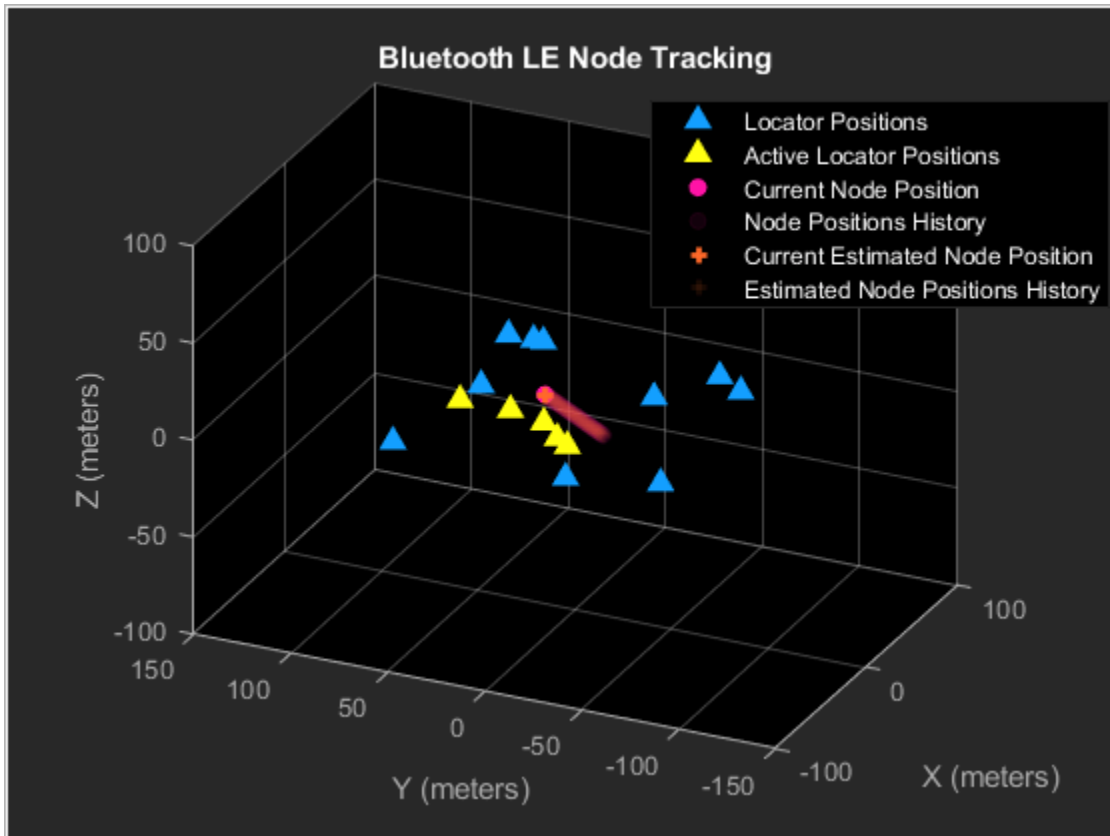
Bluetooth LE Node Tracking

Locator Positions
Active Locator Positions
Current Node Position
Node Positions History
Current Estimated Node Position
Estimated Node Positions History

Z (meters)
100
50
0
-50
-100

150
100
50
0
-50
-100
-150
Y (meters)

100
0
-100
X (meters)